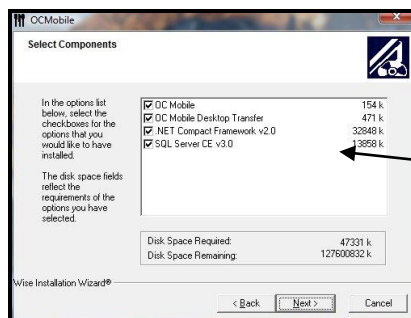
OCMobile

Select Components

In the options list below, select the checkboxes for the options that you would like to have installed.

The disk space fields reflect the requirements of the options you have selected.

| | |
|---|---|
| ☑ OC Mobile | 154 k |
| ☑ OC Mobile Desktop Transfer | 471 k |
| ☑ .NET Compact Framework v2.0 | 32848 k |
| ☑ SQL Server CE v3.0 | 13858 k |

Disk Space Required: 47331 k
Disk Space Remaining: 127600832 k

Wise Installation Wizard®

< Back   Next >   Cancel